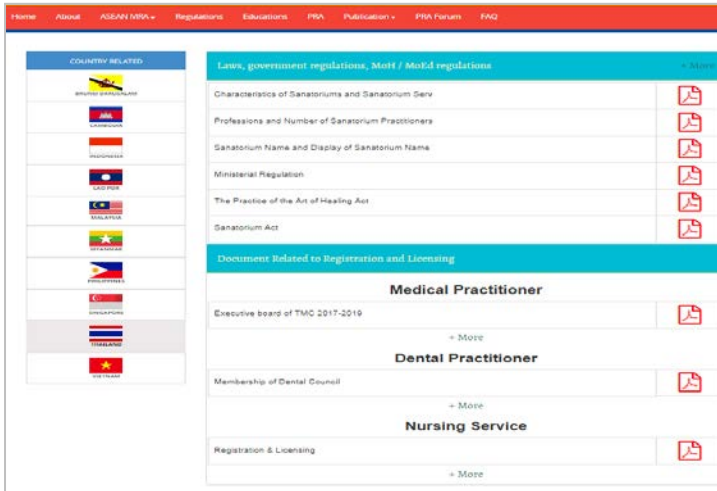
Home About ASEAN MRA ▾ Regulations Educations PRA Publication ▾ PRA Forum FAQ

COUNTRY RELATED

BRUNEI DARUSSALAM

CAMBODIA

INDONESIA

LAO PDR

MALAYSIA

MYANMAR

PHILIPPINES

SINGAPORE

THAILAND

VIETNAM

Laws, government regulations, MoH / MoEd regulations + More

Characteristics of Sanatoriums and Sanatorium Serv

Professions and Number of Sanatorium Practitioners

Sanatorium Name and Display of Sanatorium Name

Ministerial Regulation

The Practice of the Art of Healing Act

Sanatorium Act

Document Related to Registration and Licensing

Medical Practitioner

Executive board of TMC 2017-2019

+ More

Dental Practitioner

Membership of Dental Council

+ More

Nursing Service

Registration & Licensing

+ More